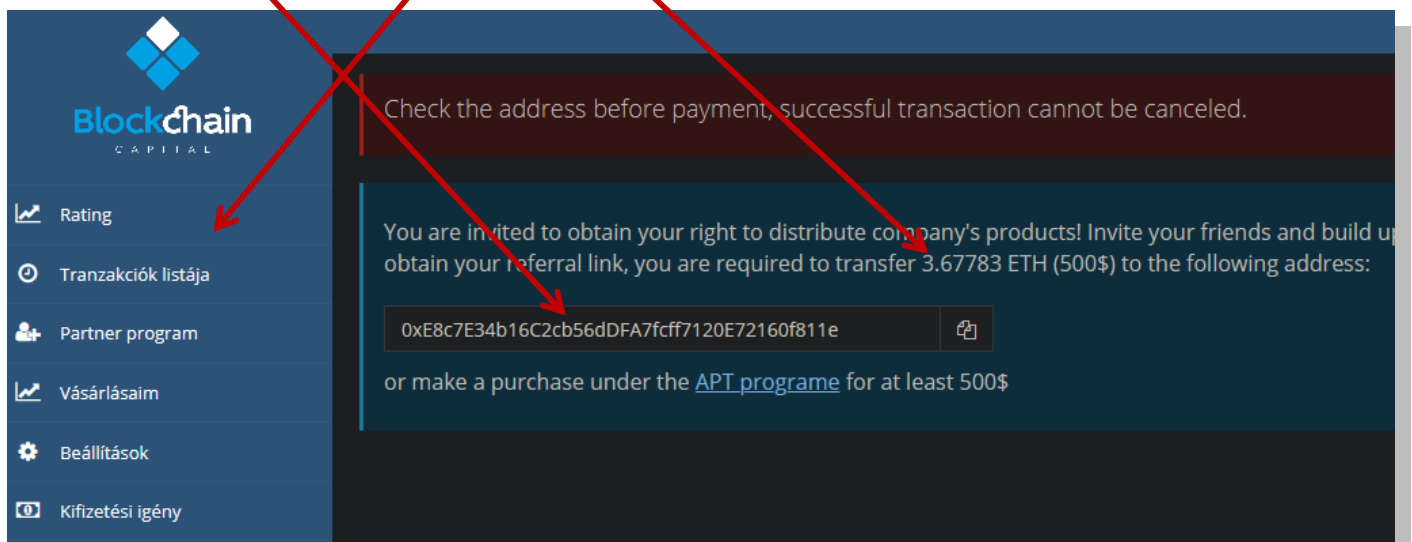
Blockchain
CAPITAL

Rating

Tranzakciók listája

Partner program

Vásárlásaim

Beállítások

Kifizetési igény

Check the address before payment, successful transaction cannot be canceled.

You are invited to obtain your right to distribute company's products! Invite your friends and build up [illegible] obtain your referral link, you are required to transfer 3.67783 ETH (500$) to the following address:

0xE8c7E34b16C2cb56dDFA7fcff7120E72160f811e

or make a purchase under the APT programe for at least 500$